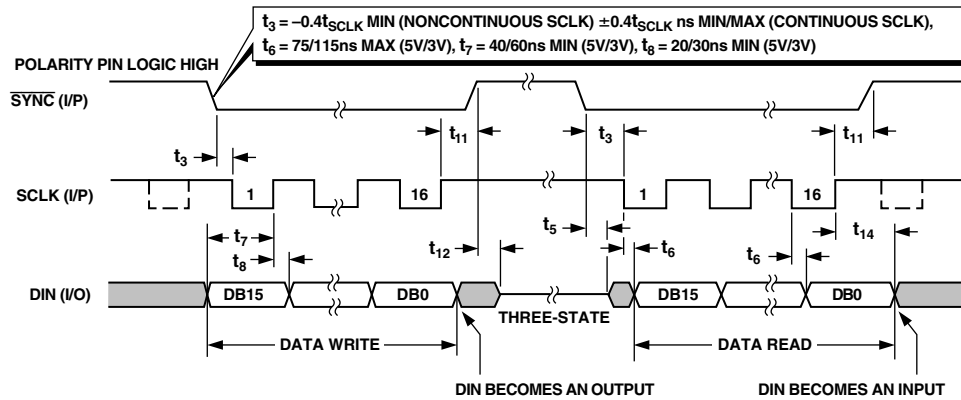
$t_3 = -0.4t_{SCLK}$ MIN (NONCONTINUOUS SCLK) $\pm 0.4t_{SCLK}$ ns MIN/MAX (CONTINUOUS SCLK), $t_6$ = 75/115ns MAX (5V/3V), $t_7$ = 40/60ns MIN (5V/3V), $t_8$ = 20/30ns MIN (5V/3V)

POLARITY PIN LOGIC HIGH

$\overline{\text{SYNC}}$ (I/P)

$t_{11}$

$t_3$

$t_{11}$

$t_3$

SCLK (I/P)

1

16

1

16

$t_7$

$t_8$

$t_{12}$

$t_5$

$t_6$

$t_6$

$t_{14}$

DIN (I/O)

DB15

DB0

THREE-STATE

DB15

DB0

DATA WRITE

DATA READ

DIN BECOMES AN OUTPUT

DIN BECOMES AN INPUT